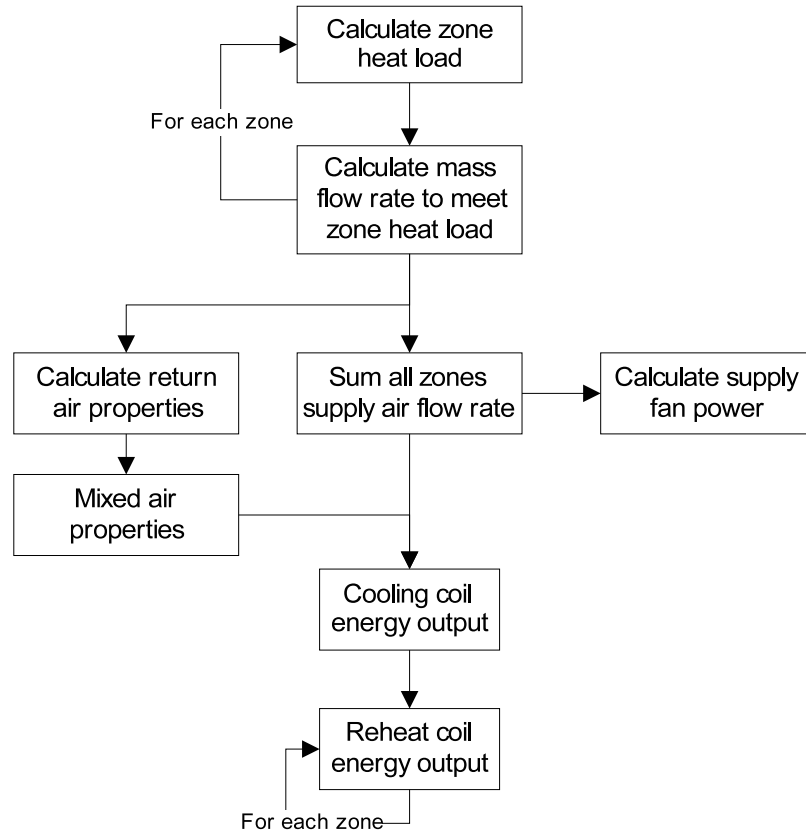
Calculate zone heat load

For each zone

Calculate mass flow rate to meet zone heat load

Calculate return air properties

Sum all zones supply air flow rate

Calculate supply fan power

Mixed air properties

Cooling coil energy output

Reheat coil energy output

For each zone